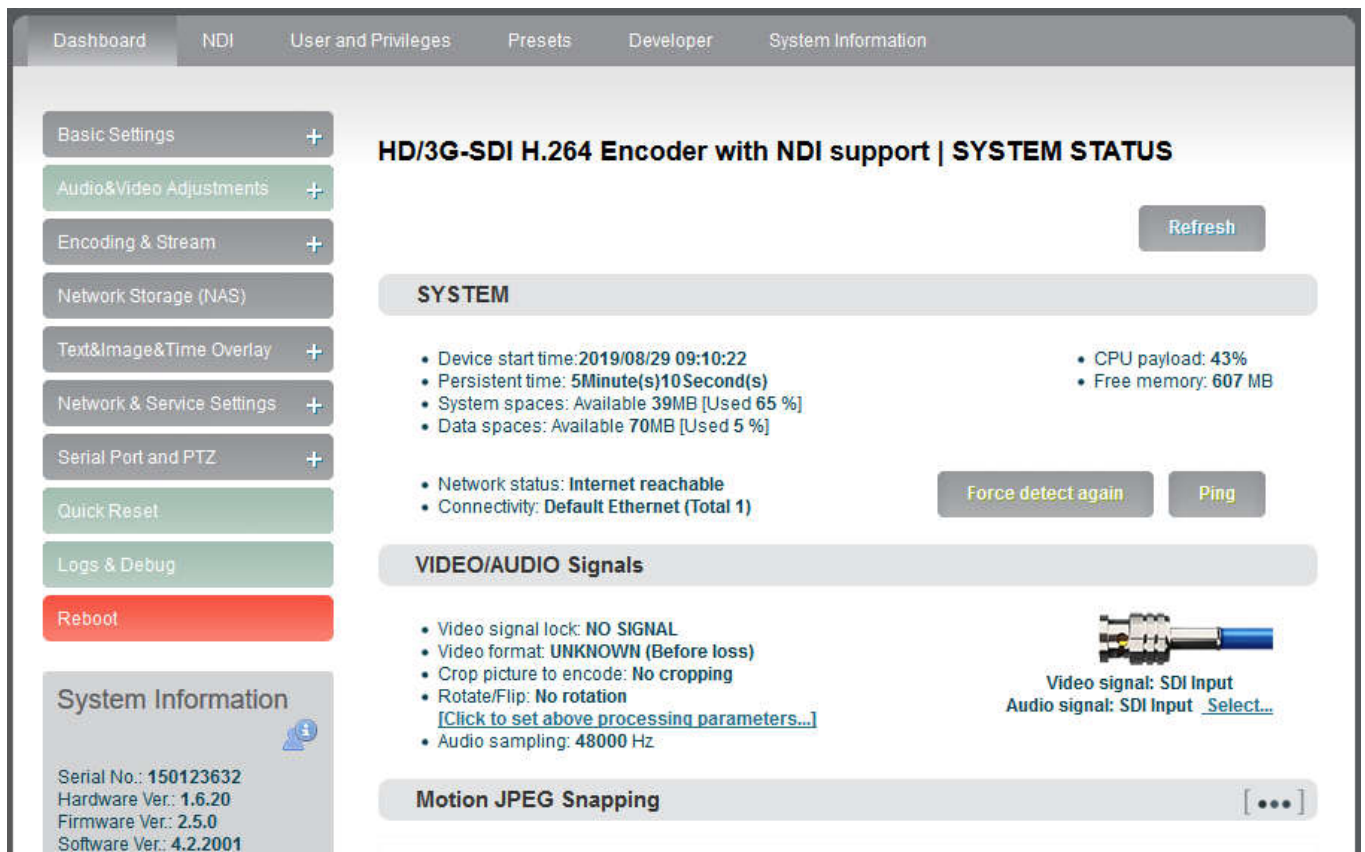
Dashboard NDI User and Privileges Presets Developer System Information

Basic Settings +
Audio&Video Adjustments +
Encoding & Stream +
Network Storage (NAS)
Text&Image&Time Overlay +
Network & Service Settings +
Serial Port and PTZ +
Quick Reset
Logs & Debug
Reboot

System Information

Serial No.: 150123632
Hardware Ver.: 1.6.20
Firmware Ver.: 2.5.0
Software Ver.: 4.2.2001

HD/3G-SDI H.264 Encoder with NDI support | SYSTEM STATUS

Refresh

SYSTEM

• Device start time:2019/08/29 09:10:22
• Persistent time: 5Minute(s)10Second(s)
• System spaces: Available 39MB [Used 65 %]
• Data spaces: Available 70MB [Used 5 %]

• CPU payload: 43%
• Free memory: 607 MB

• Network status: Internet reachable
• Connectivity: Default Ethernet (Total 1)

Force detect again Ping

VIDEO/AUDIO Signals

• Video signal lock: NO SIGNAL
• Video format: UNKNOWN (Before loss)
• Crop picture to encode: No cropping
• Rotate/Flip: No rotation
[Click to set above processing parameters...]
• Audio sampling: 48000 Hz

Video signal: SDI Input
Audio signal: SDI Input Select...

Motion JPEG Snapping

[•••]